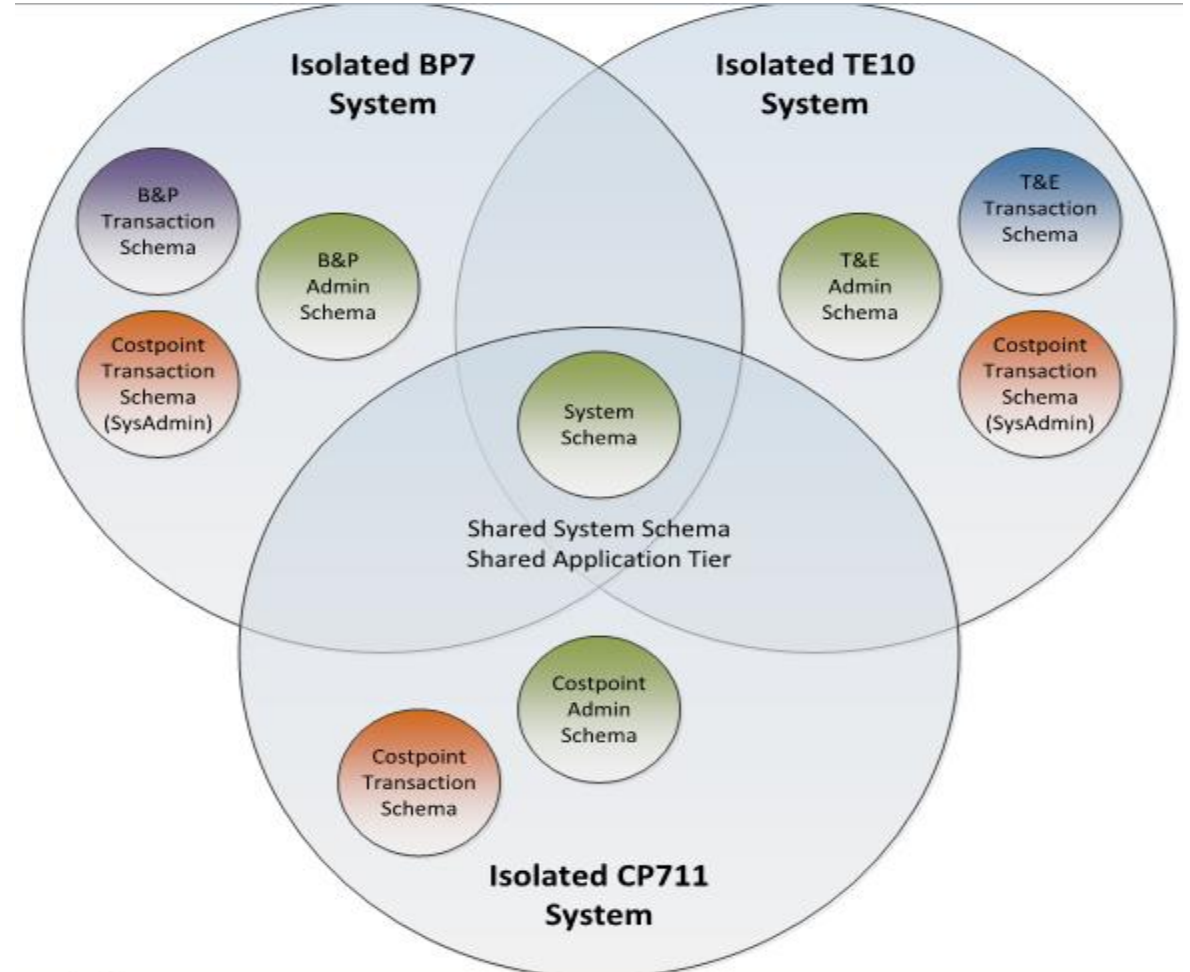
Isolated BP7 System

Isolated TE10 System

B&P Transaction Schema

B&P Admin Schema

Costpoint Transaction Schema (SysAdmin)

T&E Admin Schema

T&E Transaction Schema

Costpoint Transaction Schema (SysAdmin)

System Schema

Shared System Schema
Shared Application Tier

Costpoint Admin Schema

Costpoint Transaction Schema

Isolated CP711 System